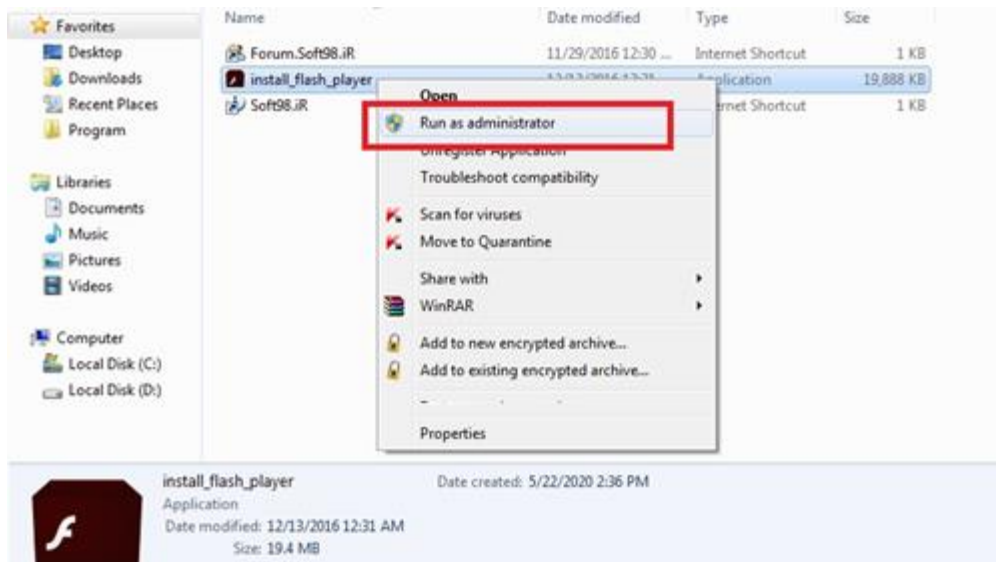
Favorites
Desktop
Downloads
Recent Places
Program

Libraries
Documents
Music
Pictures
Videos

Computer
Local Disk (C:)
Local Disk (D:)

| Name | Date modified | Type | Size |
|---|---|---|---|
| Forum.Soft98.iR | 11/29/2016 12:30 ... | Internet Shortcut | 1 KB |
| install_flash_player | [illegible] | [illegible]plication | 19,888 KB |
| Soft98.iR | | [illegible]rnet Shortcut | 1 KB |

Open
Run as administrator
Unregister Application
Troubleshoot compatibility
Scan for viruses
Move to Quarantine
Share with
WinRAR
Add to new encrypted archive...
Add to existing encrypted archive...
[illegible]
Properties

install_flash_player
Application
Date modified: 12/13/2016 12:31 AM
Size: 19.4 MB
Date created: 5/22/2020 2:36 PM